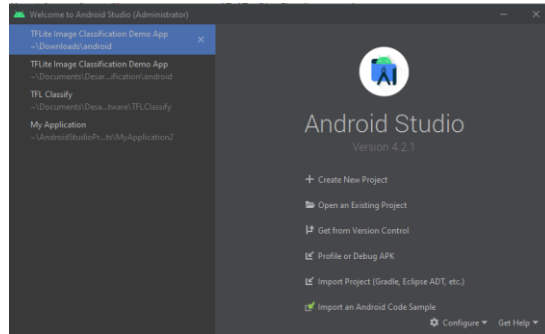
Welcome to Android Studio (Administrator)

TFLite Image Classification Demo App
~\Downloads\android

TFLite Image Classification Demo App
~\Documents\Desar...ification\android

TFL Classify
~\Documents\Desa...tware\TFLClassify

My Application
~\AndroidStudioPr...ts\MyApplication2

Android Studio
Version 4.2.1

+ Create New Project
Open an Existing Project
Get from Version Control
Profile or Debug APK
Import Project (Gradle, Eclipse ADT, etc.)
Import an Android Code Sample

Configure ▾ Get Help ▾